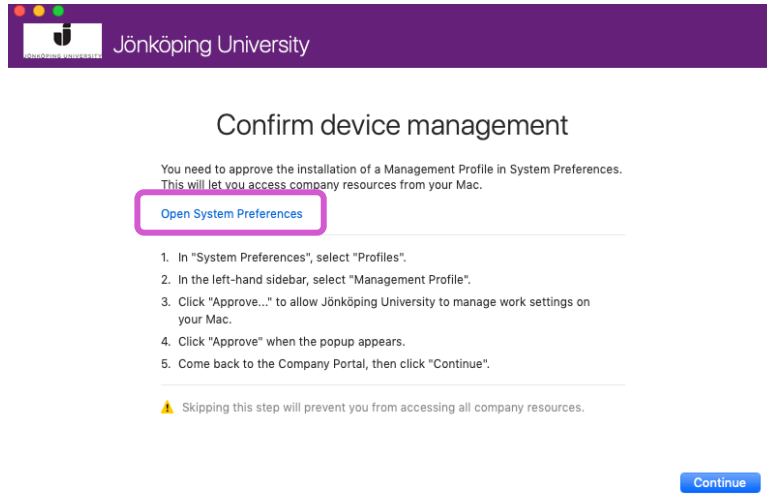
JÖNKÖPING UNIVERSITY Jönköping University

Confirm device management

You need to approve the installation of a Management Profile in System Preferences. This will let you access company resources from your Mac.

Open System Preferences

1. In "System Preferences", select "Profiles".
2. In the left-hand sidebar, select "Management Profile".
3. Click "Approve..." to allow Jönköping University to manage work settings on your Mac.
4. Click "Approve" when the popup appears.
5. Come back to the Company Portal, then click "Continue".

Skipping this step will prevent you from accessing all company resources.

Continue